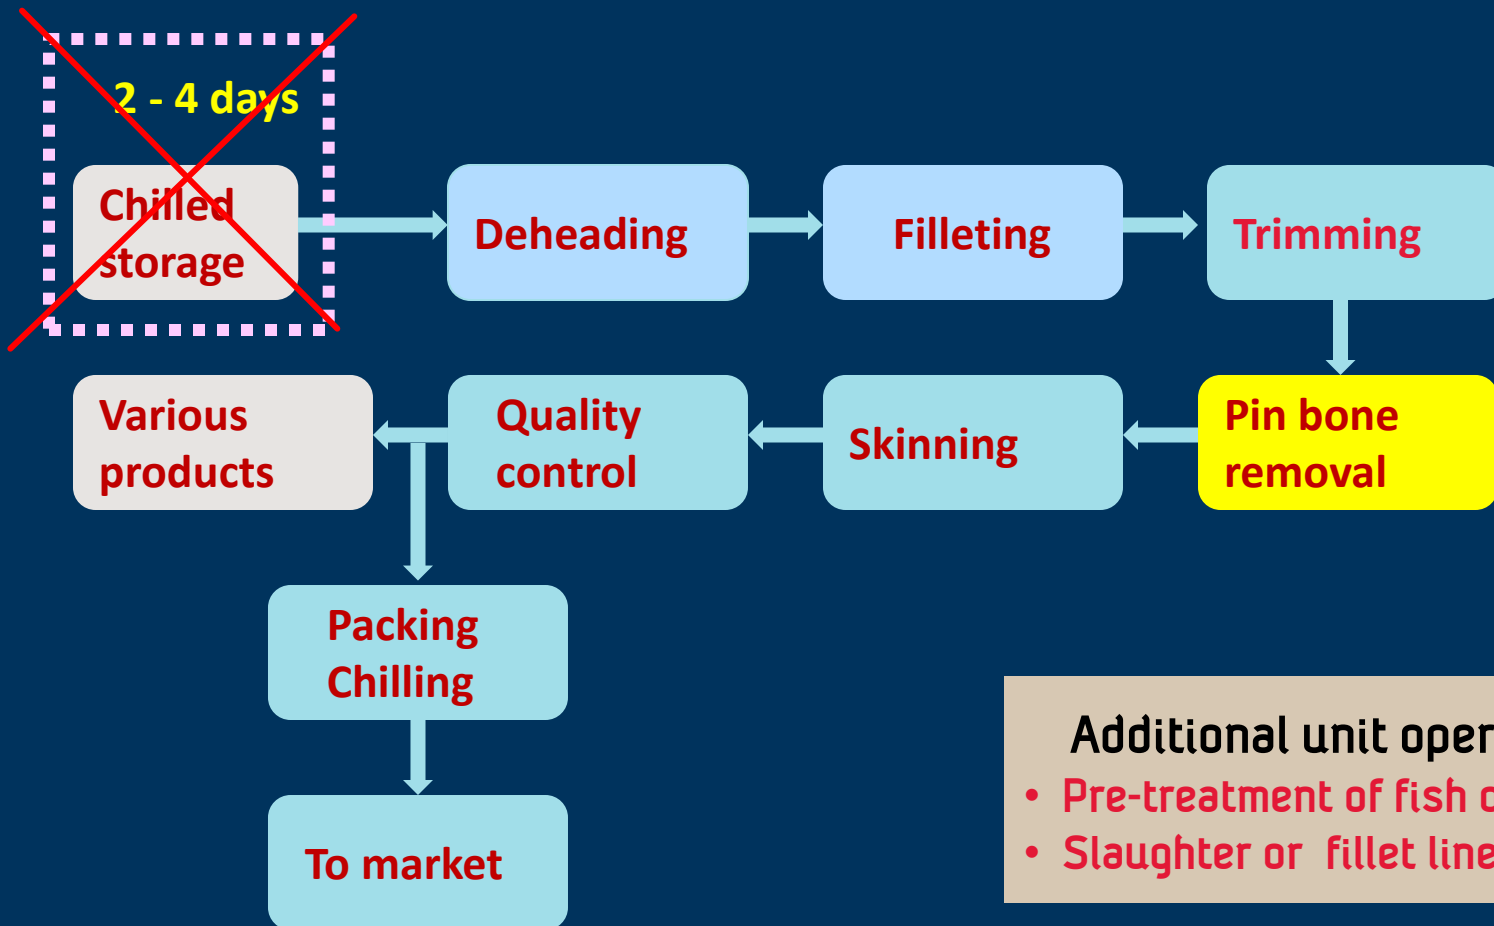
2 - 4 days

Chilled storage

Deheading

Filleting

Trimming

Pin bone removal

Skinning

Quality control

Various products

Packing Chilling

To market

Additional unit oper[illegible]
• Pre-treatment of fish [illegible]
• Slaughter or fillet line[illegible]